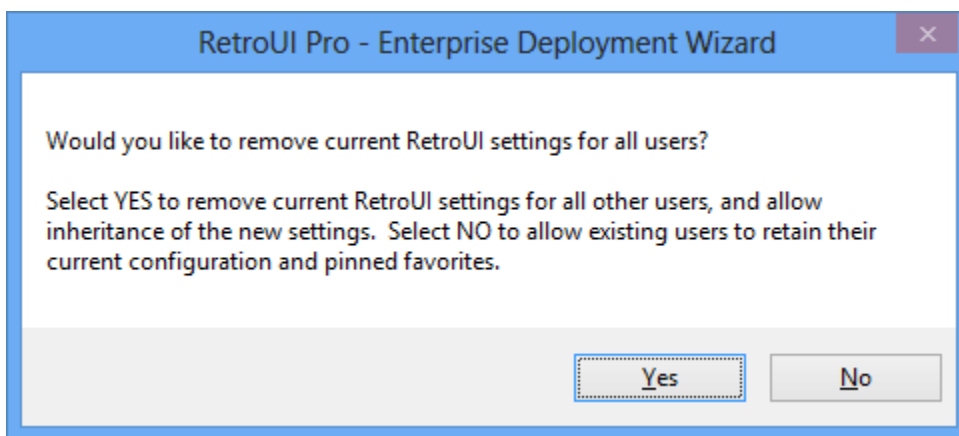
RetroUI Pro - Enterprise Deployment Wizard

×

Would you like to remove current RetroUI settings for all users?

Select YES to remove current RetroUI settings for all other users, and allow inheritance of the new settings. Select NO to allow existing users to retain their current configuration and pinned favorites.

Yes

No